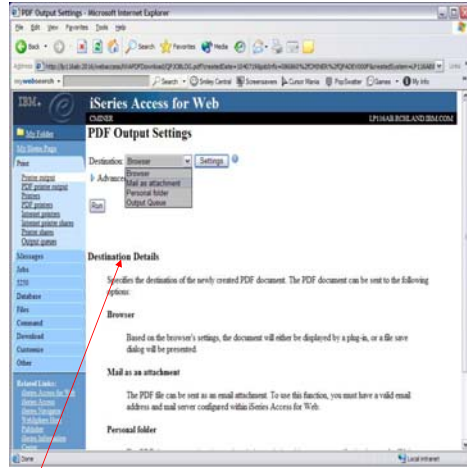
PDF Output Settings - Microsoft Internet Explorer

File Edit View Favorites Tools Help

Back Search Favorites Media

Address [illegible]

mywebsearch Search Smiley Central Screensavers Cursor Mania PopSwatter Games My Info

IBM.

iSeries Access for Web

CMINER LP11AB.RCHLAND.IBM.COM

My Folder

My Home Page

Print

Printer output
PDF printer output
Printers
PDF printers
Internet printers
Internet printer shares
Printer shares
Output queues

Messages

Jobs

5250

Database

Files

Command

Download

Customize

Other

Related Links:
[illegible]

PDF Output Settings

Destination: Browser Settings

Browser
Mail as attachment
Personal folder
Output Queue

Advanced

Run

Destination Details

Specifies the destination of the newly created PDF document. The PDF document can be sent to the following options:

Browser

Based on the browser's settings, the document will either be displayed by a plug-in, or a file save dialog will be presented.

Mail as an attachment

The PDF file can be sent as an email attachment. To use this function, you must have a valid email address and mail server configured within iSeries Access for Web.

Personal folder

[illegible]

Done

Local intranet